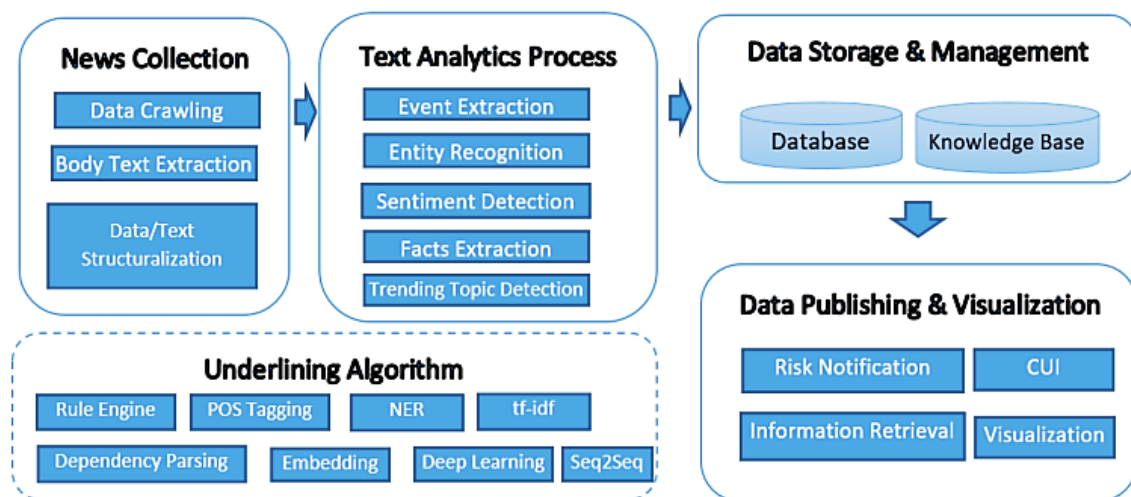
News Collection

Data Crawling

Body Text Extraction

Data/Text Structuralization

Text Analytics Process

Event Extraction

Entity Recognition

Sentiment Detection

Facts Extraction

Trending Topic Detection

Data Storage & Management

Database

Knowledge Base

Data Publishing & Visualization

Risk Notification

CUI

Information Retrieval

Visualization

Underlining Algorithm

Rule Engine

POS Tagging

NER

tf-idf

Dependency Parsing

Embedding

Deep Learning

Seq2Seq